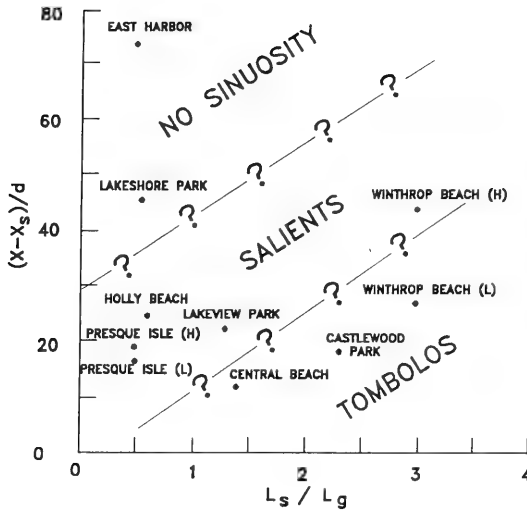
80
60
40
20
0
0
1
2
3
4
$(X-X_s)/d$
$L_s / L_g$
EAST HARBOR
NO SINUOSITY
LAKESHORE PARK
WINTHROP BEACH (H)
SALIENTS
HOLLY BEACH
LAKEVIEW PARK
WINTHROP BEACH (L)
PRESQUE ISLE (H)
CASTLEWOOD PARK
PRESQUE ISLE (L)
CENTRAL BEACH
TOMBOLOS
?
?
?
?
?
?
?
?
?
?